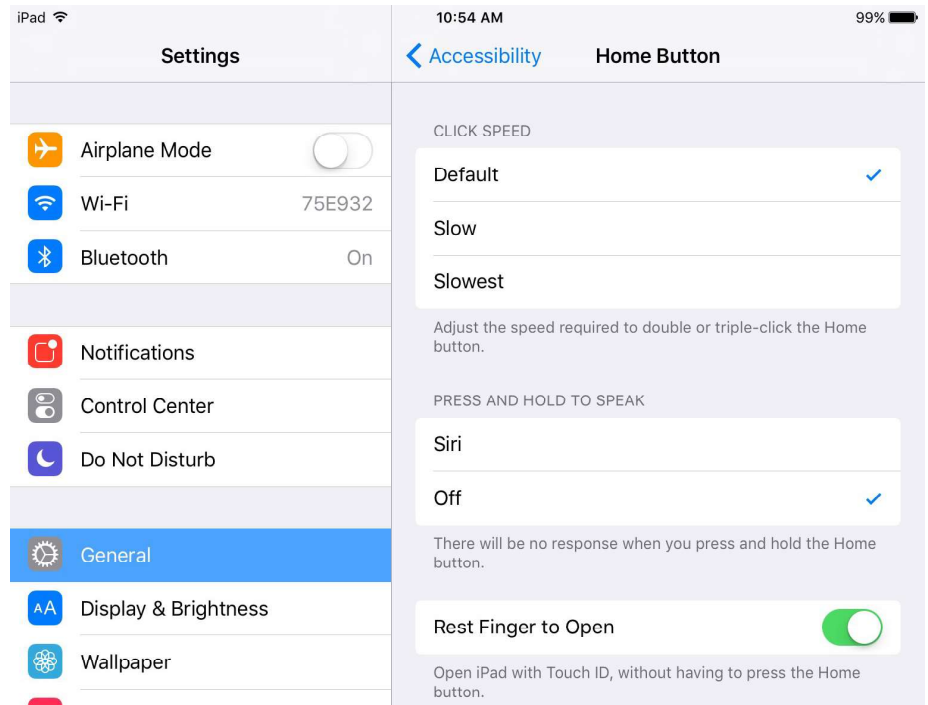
iPad

10:54 AM

99%

Settings

Airplane Mode

Wi-Fi 75E932

Bluetooth On

Notifications

Control Center

Do Not Disturb

General

AA Display & Brightness

Wallpaper

Accessibility

Home Button

CLICK SPEED

Default

Slow

Slowest

Adjust the speed required to double or triple-click the Home button.

PRESS AND HOLD TO SPEAK

Siri

Off

There will be no response when you press and hold the Home button.

Rest Finger to Open

Open iPad with Touch ID, without having to press the Home button.